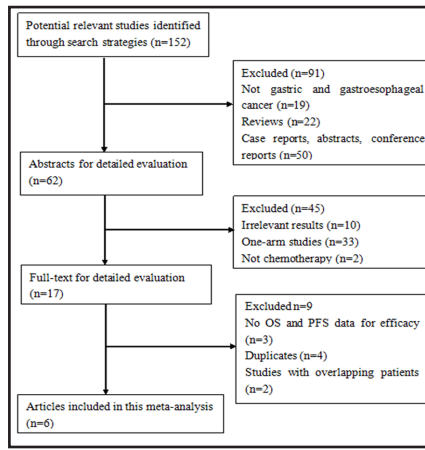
Potential relevant studies identified through search strategies (n=152)

Excluded (n=91)
Not gastric and gastroesophageal cancer (n=19)
Reviews (n=22)
Case reports, abstracts, conference reports (n=50)

Abstracts for detailed evaluation (n=62)

Excluded (n=45)
Irrelevant results (n=10)
One-arm studies (n=33)
Not chemotherapy (n=2)

Full-text for detailed evaluation (n=17)

Excluded n=9
No OS and PFS data for efficacy (n=3)
Duplicates (n=4)
Studies with overlapping patients (n=2)

Articles included in this meta-analysis (n=6)